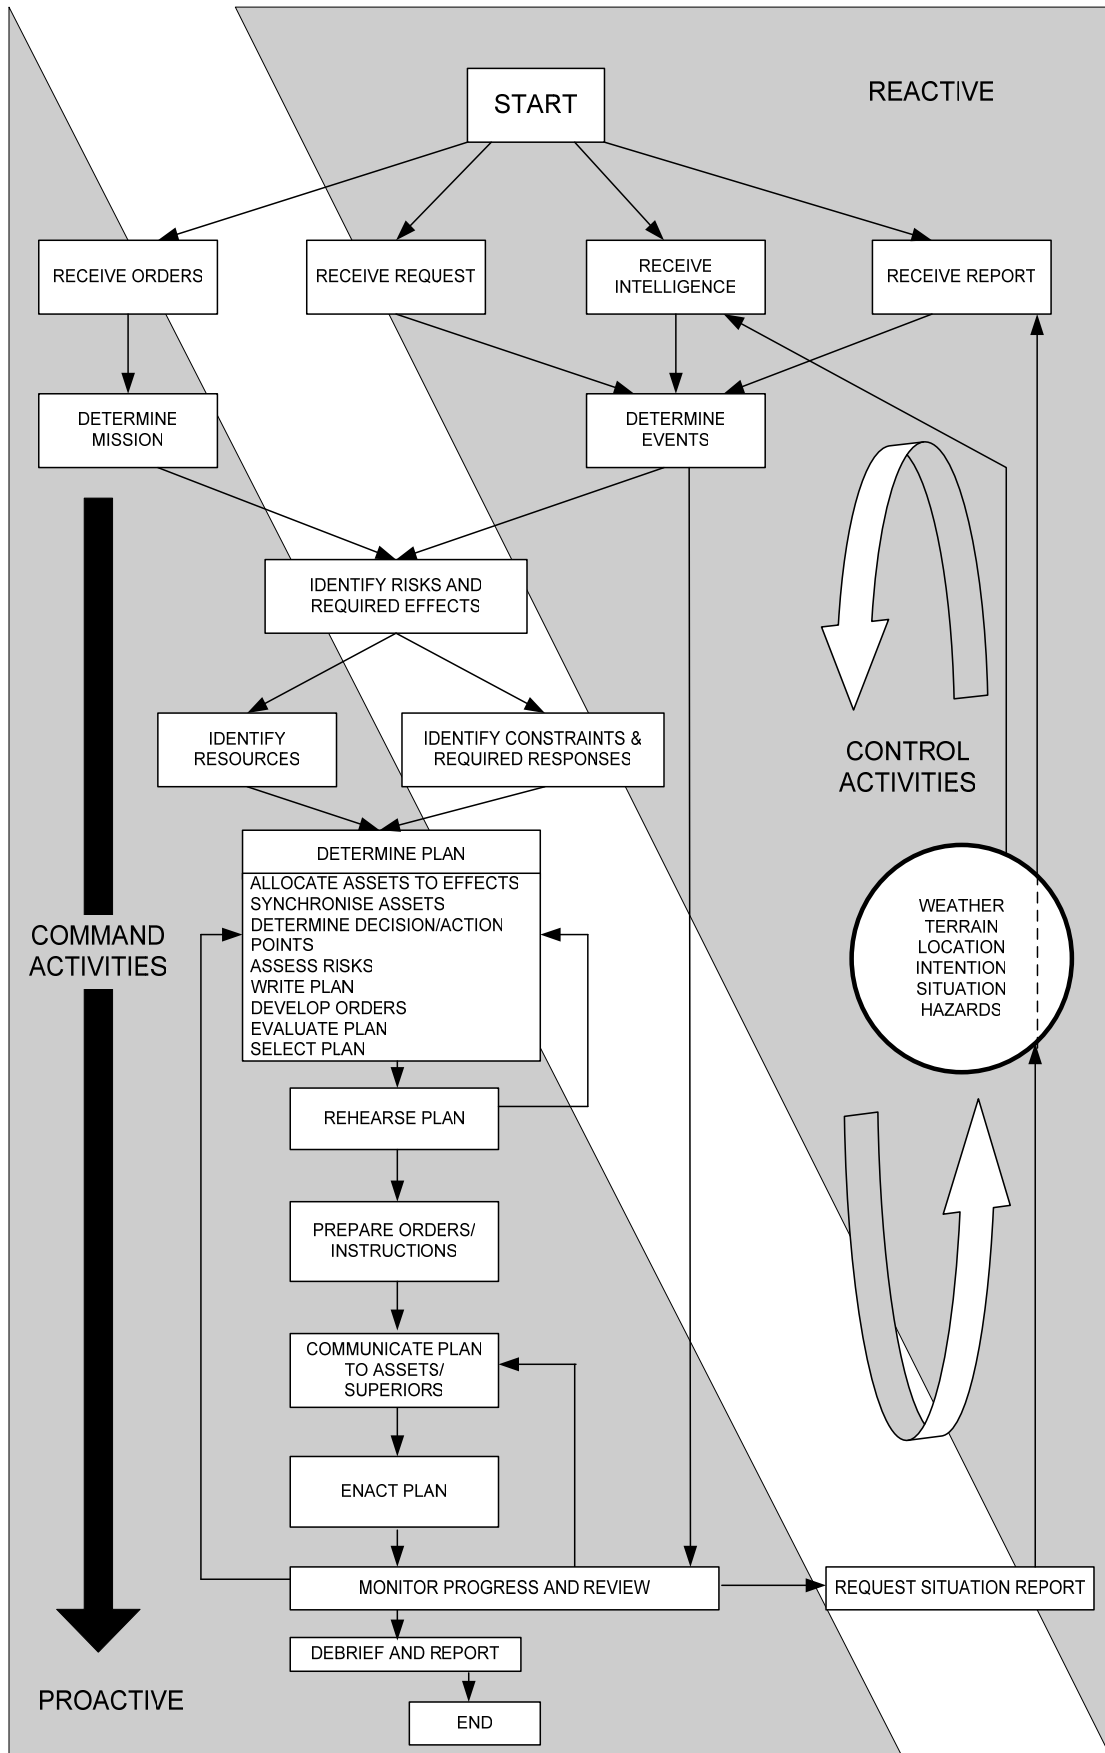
START

REACTIVE

RECEIVE ORDERS

RECEIVE REQUEST

RECEIVE INTELLIGENCE

RECEIVE REPORT

DETERMINE MISSION

DETERMINE EVENTS

IDENTIFY RISKS AND REQUIRED EFFECTS

IDENTIFY RESOURCES

IDENTIFY CONSTRAINTS & REQUIRED RESPONSES

CONTROL ACTIVITIES

DETERMINE PLAN

ALLOCATE ASSETS TO EFFECTS
SYNCHRONISE ASSETS
DETERMINE DECISION/ACTION POINTS
ASSESS RISKS
WRITE PLAN
DEVELOP ORDERS
EVALUATE PLAN
SELECT PLAN

COMMAND ACTIVITIES

WEATHER
TERRAIN
LOCATION
INTENTION
SITUATION
HAZARDS

REHEARSE PLAN

PREPARE ORDERS/ INSTRUCTIONS

COMMUNICATE PLAN TO ASSETS/ SUPERIORS

ENACT PLAN

MONITOR PROGRESS AND REVIEW

REQUEST SITUATION REPORT

DEBRIEF AND REPORT

PROACTIVE

END